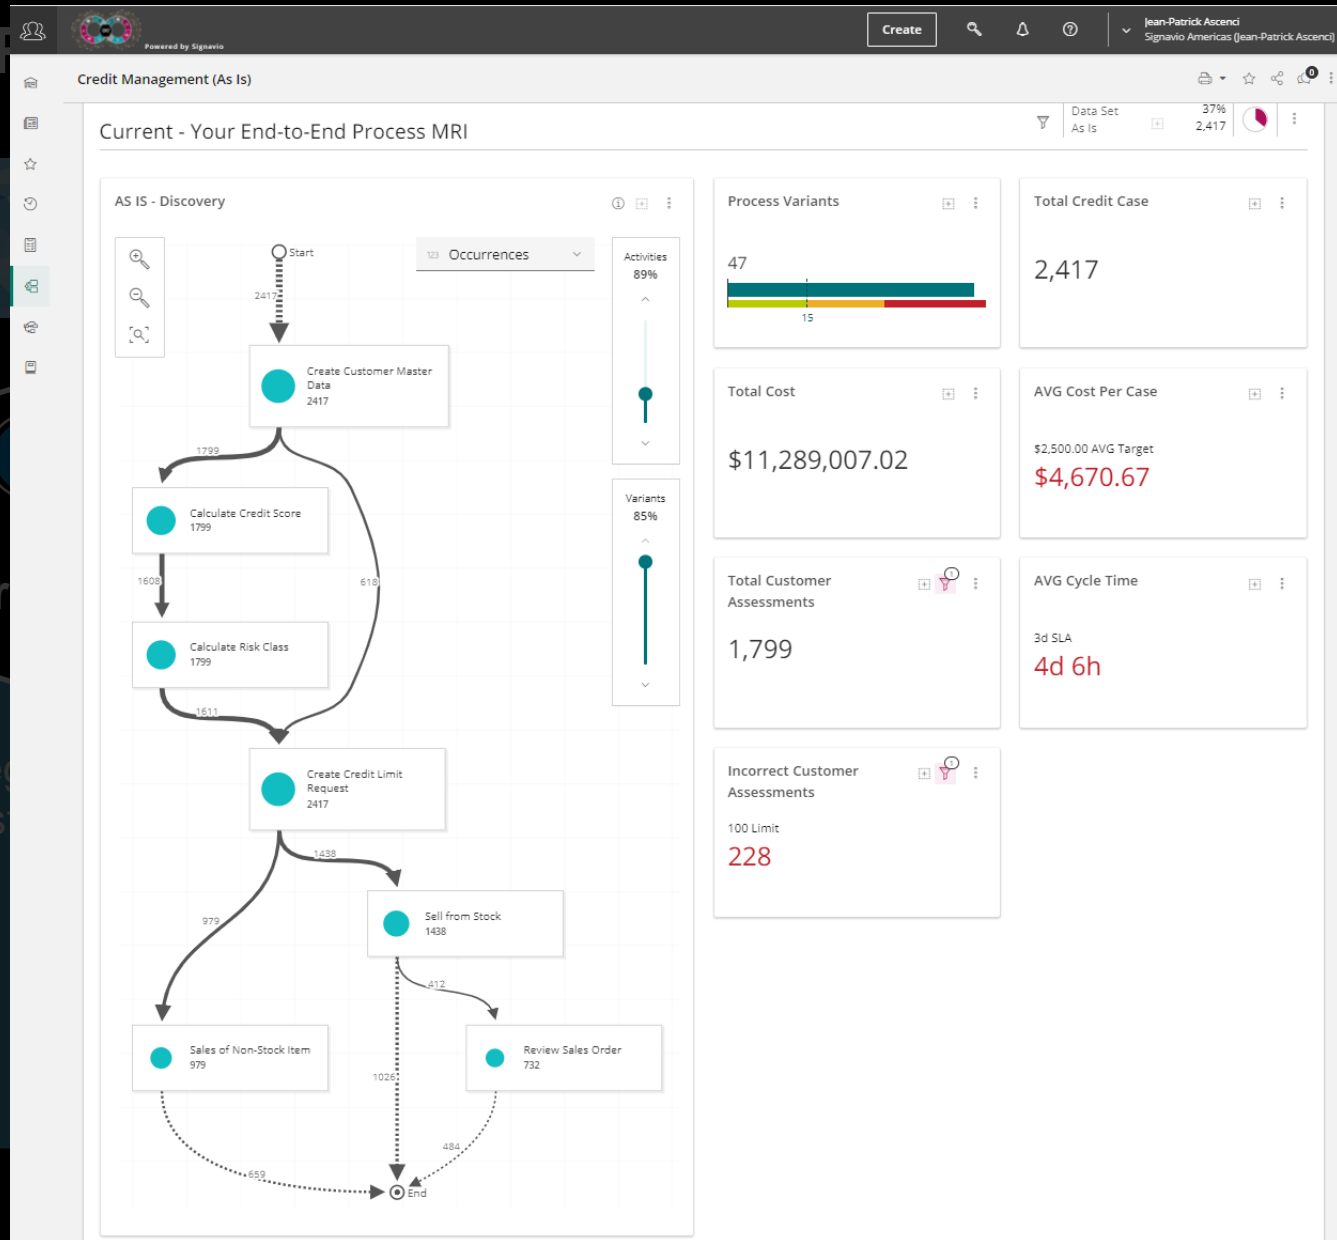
Powered by Signavio

Create

Jean-Patrick Ascenci
Signavio Americas (Jean-Patrick Ascenci)

Credit Management (As Is)

0

Current - Your End-to-End Process MRI

Data Set
As Is

37%
2,417

AS IS - Discovery

Occurrences

Activities
89%

Variants
85%

Start

2417

Create Customer Master Data
2417

1799

Calculate Credit Score
1799

1608

618

Calculate Risk Class
1799

1611

Create Credit Limit Request
2417

1438

979

Sell from Stock
1438

412

Sales of Non-Stock Item
979

Review Sales Order
732

1026

484

659

End

Process Variants

47

15

Total Credit Case

2,417

Total Cost

$11,289,007.02

AVG Cost Per Case

$2,500.00 AVG Target

$4,670.67

Total Customer Assessments

1,799

AVG Cycle Time

3d SLA

4d 6h

Incorrect Customer Assessments

100 Limit

228